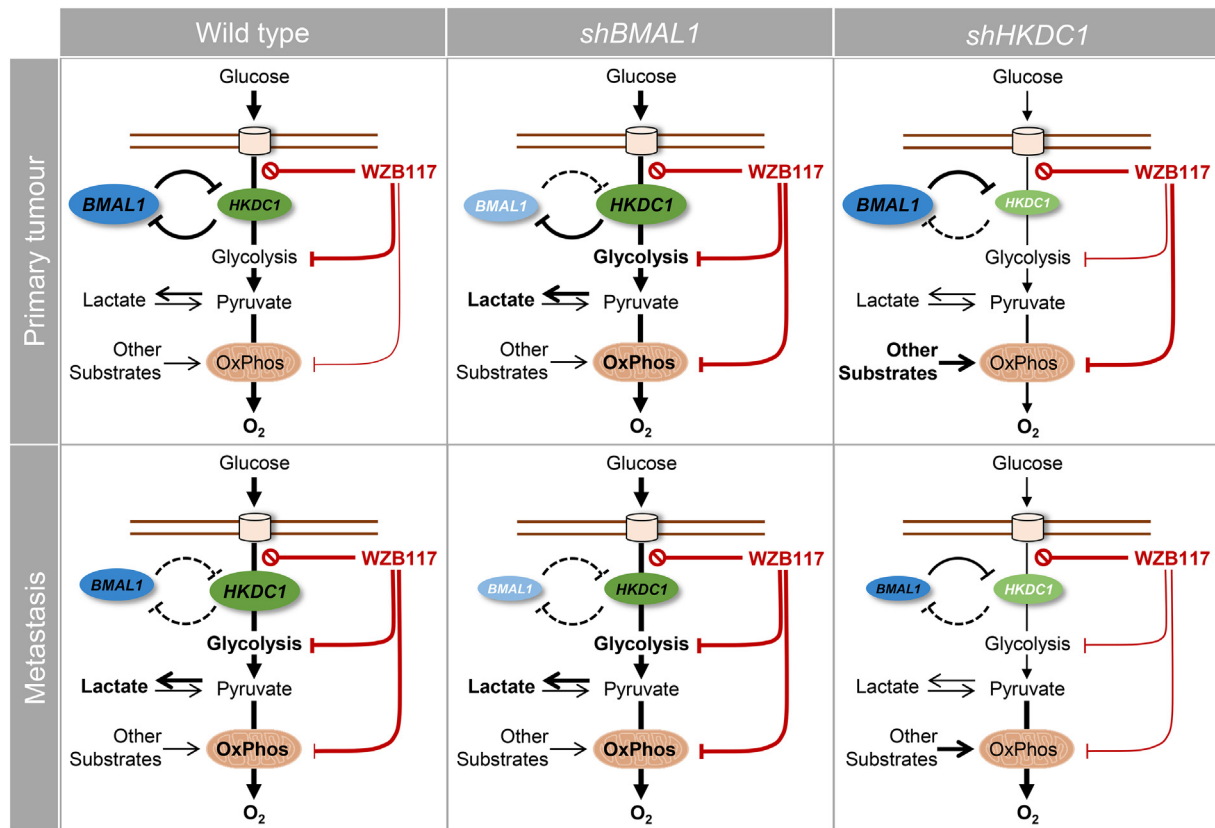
Wild type

shBMAL1

shHKDC1

Primary tumour

Glucose
BMAL1
HKDC1
WZB117
Glycolysis
Lactate
Pyruvate
Other Substrates
OxPhos
$O_2$

Glucose
BMAL1
HKDC1
WZB117
Glycolysis
Lactate
Pyruvate
Other Substrates
OxPhos
$O_2$

Glucose
BMAL1
HKDC1
WZB117
Glycolysis
Lactate
Pyruvate
Other Substrates
OxPhos
$O_2$

Metastasis

Glucose
BMAL1
HKDC1
WZB117
Glycolysis
Lactate
Pyruvate
Other Substrates
OxPhos
$O_2$

Glucose
BMAL1
HKDC1
WZB117
Glycolysis
Lactate
Pyruvate
Other Substrates
OxPhos
$O_2$

Glucose
BMAL1
HKDC1
WZB117
Glycolysis
Lactate
Pyruvate
Other Substrates
OxPhos
$O_2$